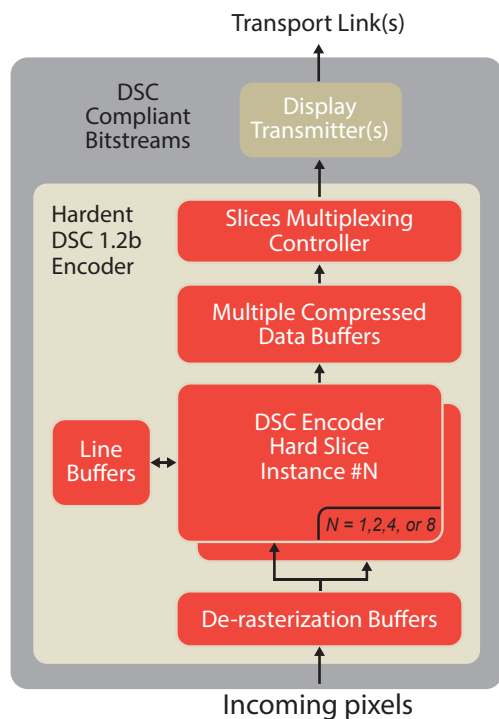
Transport Link(s)

DSC Compliant Bitstreams

Display Transmitter(s)

Hardent DSC 1.2b Encoder

Slices Multiplexing Controller

Multiple Compressed Data Buffers

DSC Encoder Hard Slice Instance #N

N = 1,2,4, or 8

Line Buffers

De-rasterization Buffers

Incoming pixels